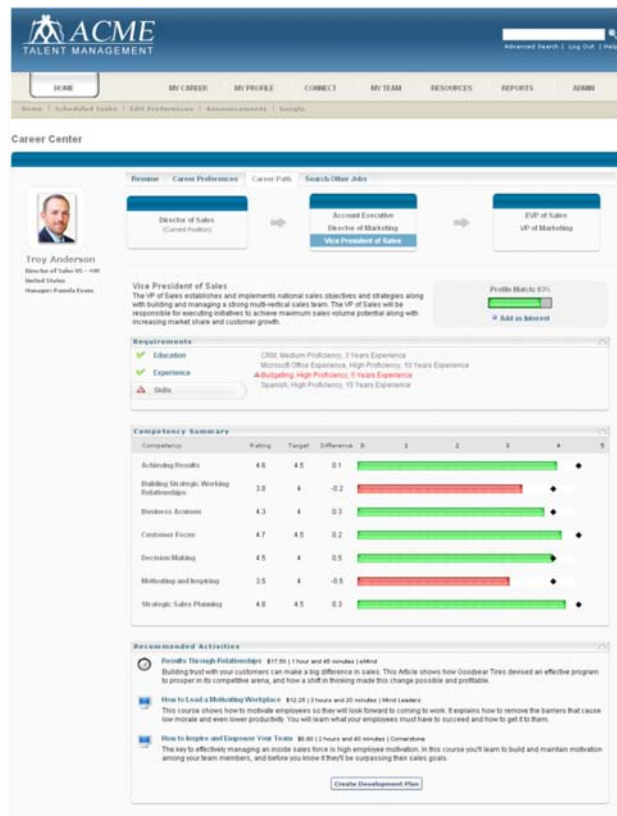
ACME
TALENT MANAGEMENT

Advanced Search | Log Out | Help

HOME
MY CAREER
MY PROFILE
CONNECT
MY TEAM
RESOURCES
REPORTS
ADMIN

Home | Scheduled Tasks | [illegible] Preferences | Announcements | Google

Career Center

Resume | Career Preferences | Career Path | Search Other Jobs

Director of Sales
(Current Position)

Account Executive
Director of Marketing
Vice President of Sales

EVP of Sales
VP of Marketing

Troy Anderson
Director of Sales US – NW
United States
Manager: Pamela Evans

Vice President of Sales
The VP of Sales establishes and implements national sales objectives and strategies along with building and managing a strong multi-vertical sales team. The VP of Sales will be responsible for executing initiatives to achieve maximum sales volume potential along with increasing market share and customer growth.

Profile Match: 83%
Add as Interest

Requirements
Education
Experience
Skills
CRM, Medium Proficiency, 3 Years Experience
Microsoft Office Experience, High Proficiency, 10 Years Experience
Budgeting, High Proficiency, 5 Years Experience
Spanish, High Proficiency, 15 Years Experience

Competency Summary

| Competency | Rating | Target | Difference |
|---|---|---|---|
| Achieving Results | 4.6 | 4.5 | 0.1 |
| Building Strategic Working Relationships | 3.8 | 4 | -0.2 |
| Business Acumen | 4.3 | 4 | 0.3 |
| Customer Focus | 4.7 | 4.5 | 0.2 |
| Decision Making | 4.5 | 4 | 0.5 |
| Motivating and Inspiring | 3.5 | 4 | -0.5 |
| Strategic Sales Planning | 4.8 | 4.5 | 0.3 |

0 1 2 3 4 5

Recommended Activities

Results Through Relationships $17.50 | 1 hour and 45 minutes | eMind
Building trust with your customers can make a big difference in sales. This Article shows how Goodyear Tires devised an effective program to prosper in its competitive arena, and how a shift in thinking made this change possible and profitable.

How to Lead a Motivating Workplace $12.25 | 3 hours and 20 minutes | Mind Leaders
This course shows how to motivate employees so they will look forward to coming to work. It explains how to remove the barriers that cause low morale and even lower productivity. You will learn what your employees must have to succeed and how to get it to them.

How to Inspire and Empower Your Team $6.00 | 2 hours and 40 minutes | Cornerstone
The key to effectively managing an inside sales force is high employee motivation. In this course you'll learn to build and maintain motivation among your team members, and before you know it they'll be surpassing their sales goals.

Create Development Plan